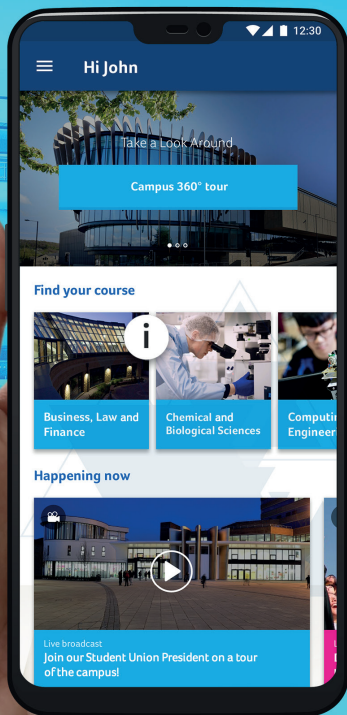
12:30

Hi John

Take a Look Around

Campus 360° tour

Find your course

i

Business, Law and Finance

Chemical and Biological Sciences

Computin Engineer

Happening now

Live broadcast
Join our Student Union President on a tour of the campus!